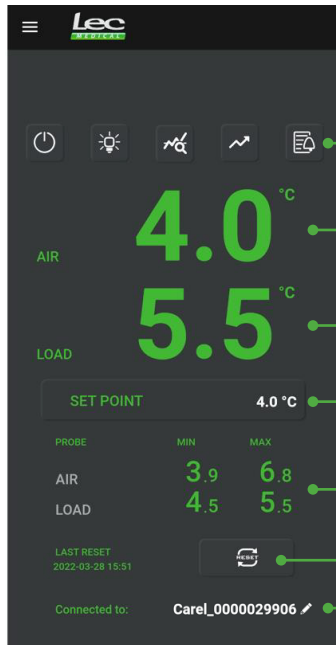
Lec MEDICAL

4.0 °C
AIR

5.5 °C
LOAD

SET POINT 4.0 °C

| PROBE | MIN | MAX |
|---|---|---|
| AIR | 3.9 | 6.8 |
| LOAD | 4.5 | 5.5 |

LAST RESET
2022-03-28 15:51

RESET

Connected to: Carel_0000029906